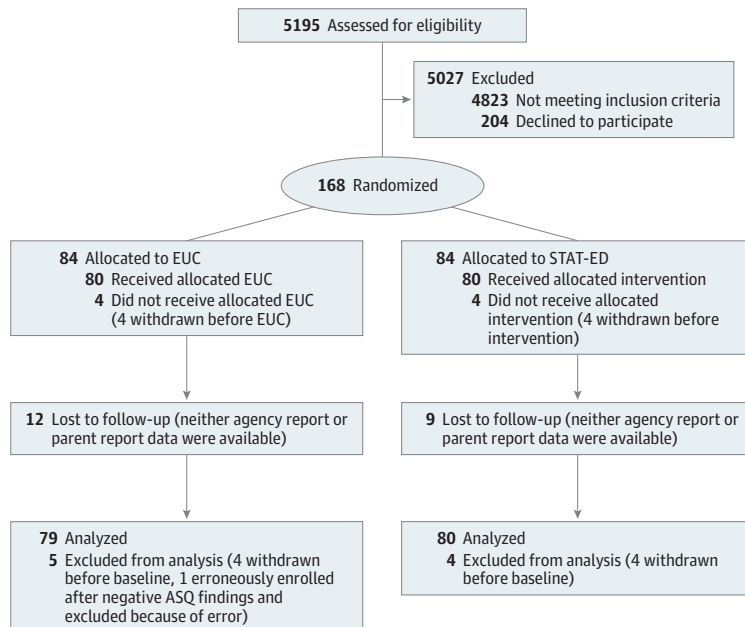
5195 Assessed for eligibility

5027 Excluded
4823 Not meeting inclusion criteria
204 Declined to participate

168 Randomized

84 Allocated to EUC
80 Received allocated EUC
4 Did not receive allocated EUC (4 withdrawn before EUC)

84 Allocated to STAT-ED
80 Received allocated intervention
4 Did not receive allocated intervention (4 withdrawn before intervention)

12 Lost to follow-up (neither agency report or parent report data were available)

9 Lost to follow-up (neither agency report or parent report data were available)

79 Analyzed
5 Excluded from analysis (4 withdrawn before baseline, 1 erroneously enrolled after negative ASQ findings and excluded because of error)

80 Analyzed
4 Excluded from analysis (4 withdrawn before baseline)